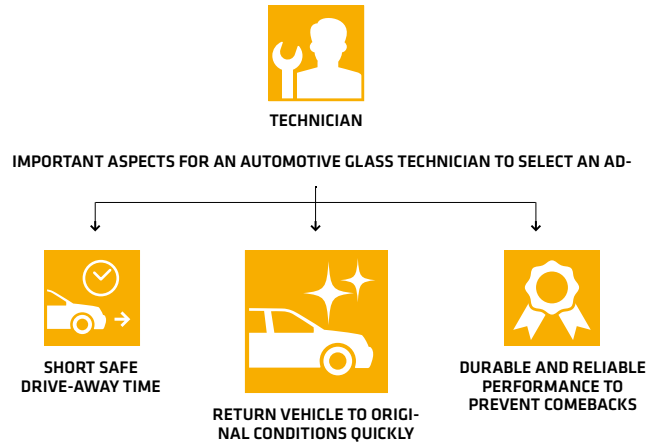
TECHNICIAN

IMPORTANT ASPECTS FOR AN AUTOMOTIVE GLASS TECHNICIAN TO SELECT AN AD-

SHORT SAFE DRIVE-AWAY TIME

RETURN VEHICLE TO ORIGINAL CONDITIONS QUICKLY

DURABLE AND RELIABLE PERFORMANCE TO PREVENT COMEBACKS